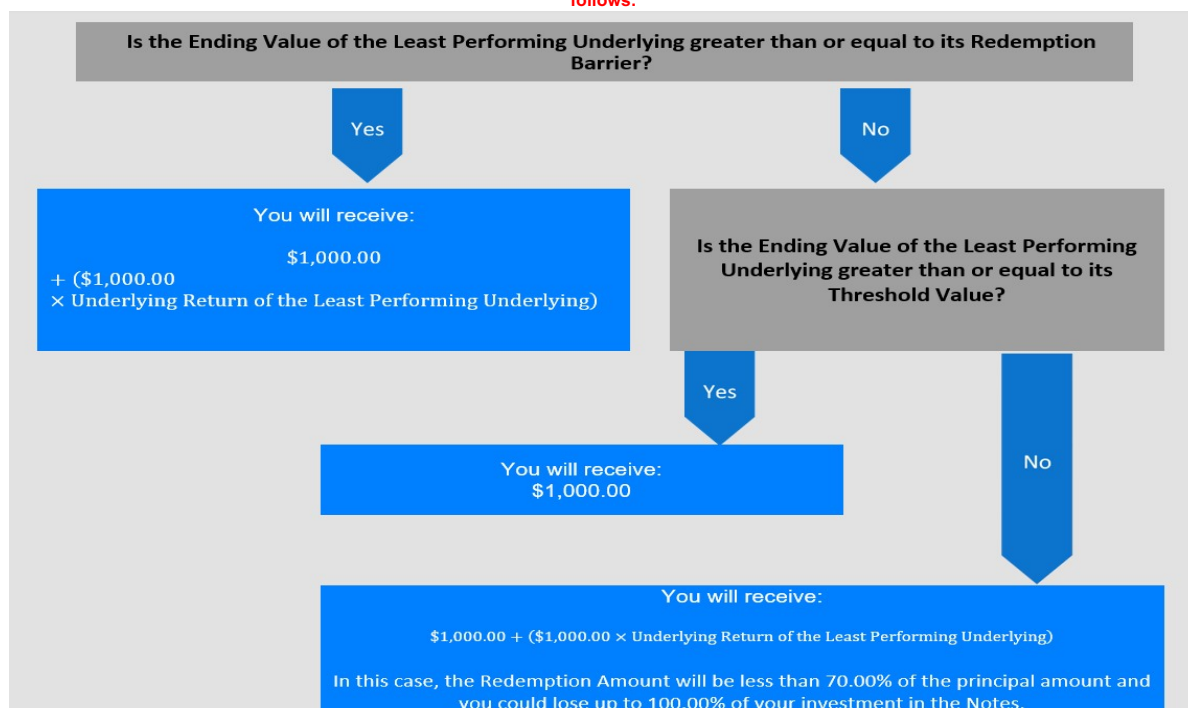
follows:

Is the Ending Value of the Least Performing Underlying greater than or equal to its Redemption Barrier?

Yes

No

You will receive:

\$1,000.00

+ (\$1,000.00 × Underlying Return of the Least Performing Underlying)

Is the Ending Value of the Least Performing Underlying greater than or equal to its Threshold Value?

Yes

No

You will receive:
\$1,000.00

You will receive:

\$1,000.00 + (\$1,000.00 × Underlying Return of the Least Performing Underlying)

In this case, the Redemption Amount will be less than 70.00% of the principal amount and you could lose up to 100.00% of your investment in the Notes.